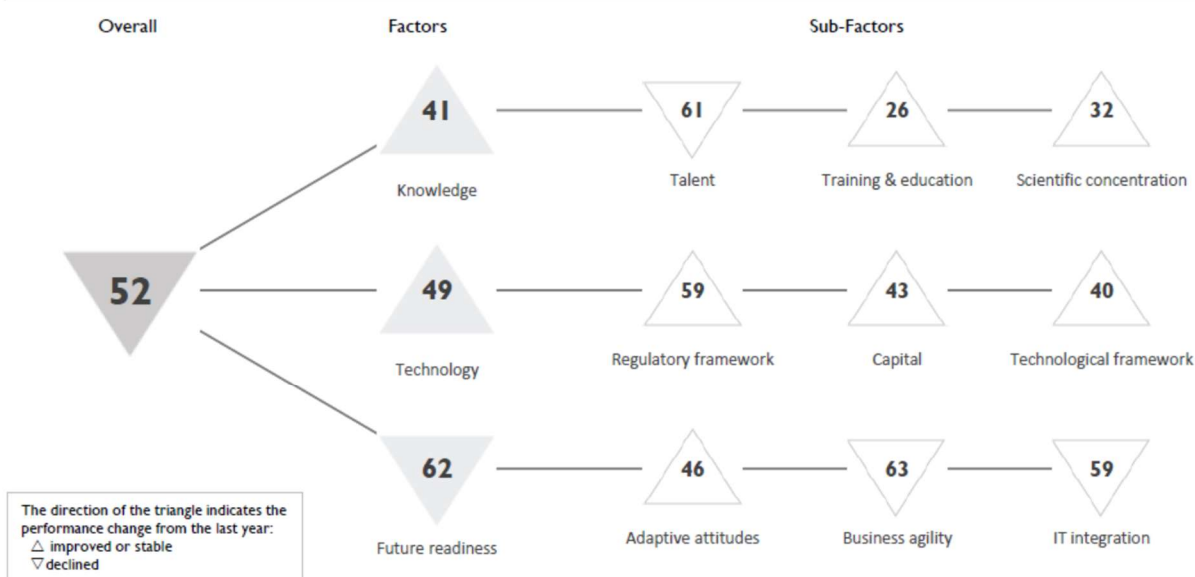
Overall

Factors

Sub-Factors

41

Knowledge

61

Talent

26

Training & education

32

Scientific concentration

52

49

Technology

59

Regulatory framework

43

Capital

40

Technological framework

62

Future readiness

46

Adaptive attitudes

63

Business agility

59

IT integration

The direction of the triangle indicates the performance change from the last year:
△ improved or stable
▽ declined